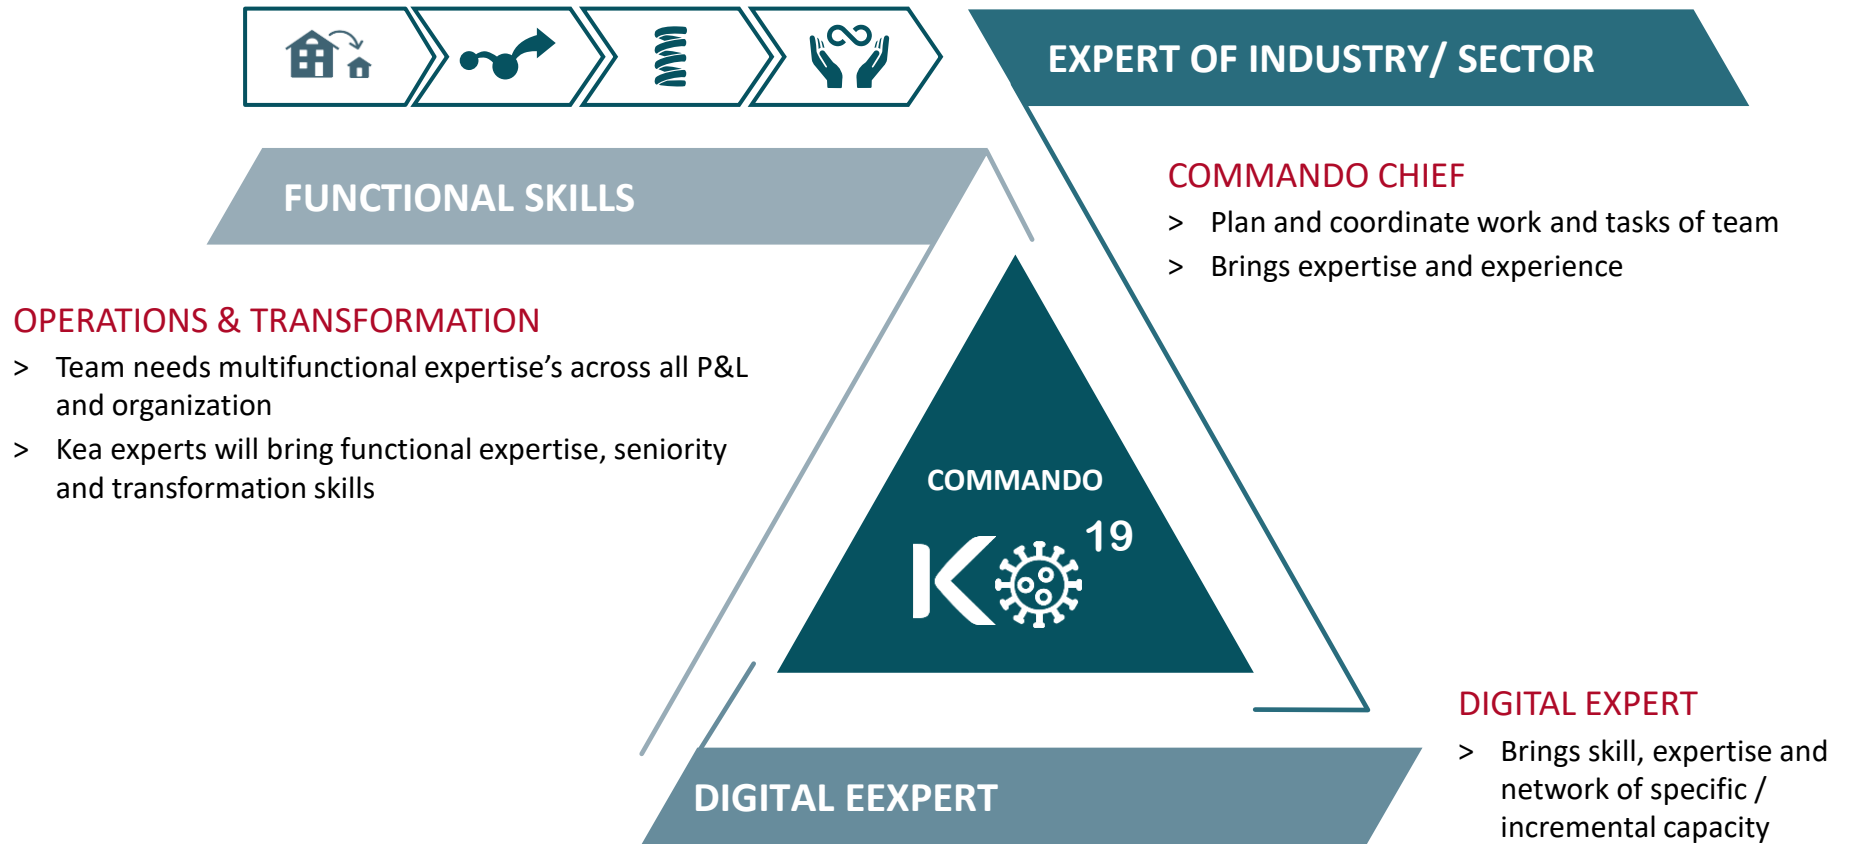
EXPERT OF INDUSTRY/ SECTOR

FUNCTIONAL SKILLS

COMMANDO CHIEF
> Plan and coordinate work and tasks of team
> Brings expertise and experience

OPERATIONS & TRANSFORMATION
> Team needs multifunctional expertise's across all P&L and organization
> Kea experts will bring functional expertise, seniority and transformation skills

COMMANDO
K 19

DIGITAL EXPERT
> Brings skill, expertise and network of specific / incremental capacity

DIGITAL EEXPERT